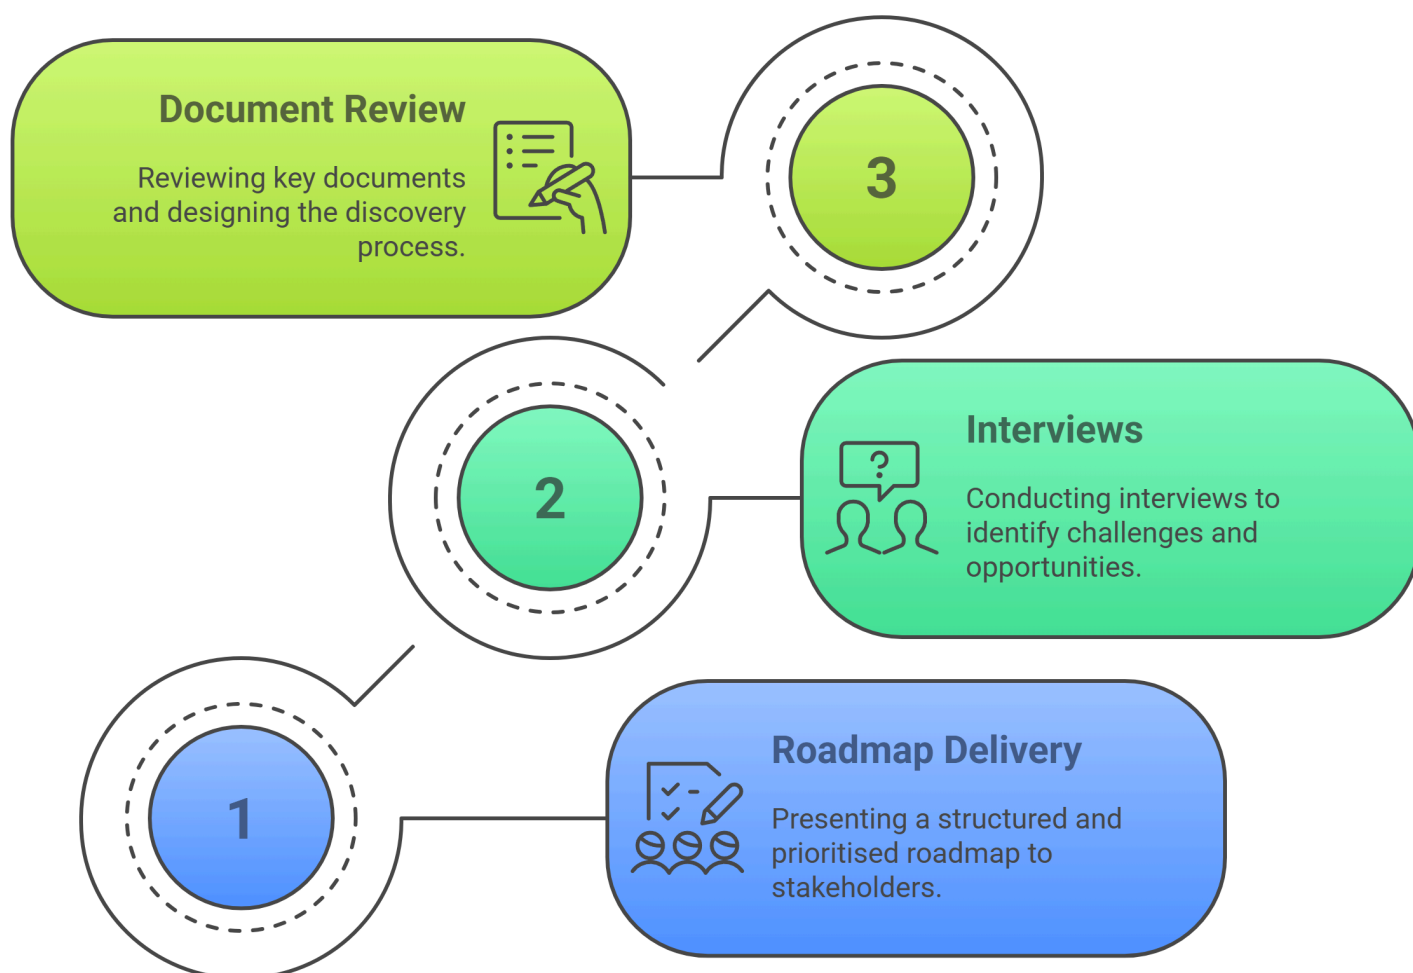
Document Review

Reviewing key documents and designing the discovery process.

3

2

Interviews

Conducting interviews to identify challenges and opportunities.

1

Roadmap Delivery

Presenting a structured and prioritised roadmap to stakeholders.